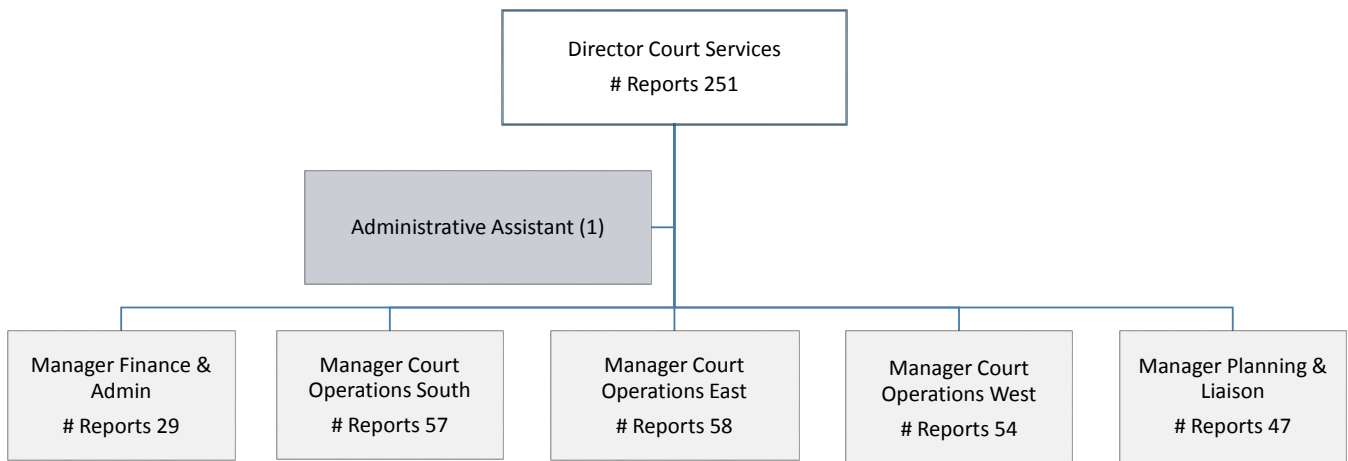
Director Court Services
# Reports 251

Administrative Assistant (1)

Manager Finance & Admin
# Reports 29

Manager Court Operations South
# Reports 57

Manager Court Operations East
# Reports 58

Manager Court Operations West
# Reports 54

Manager Planning & Liaison
# Reports 47